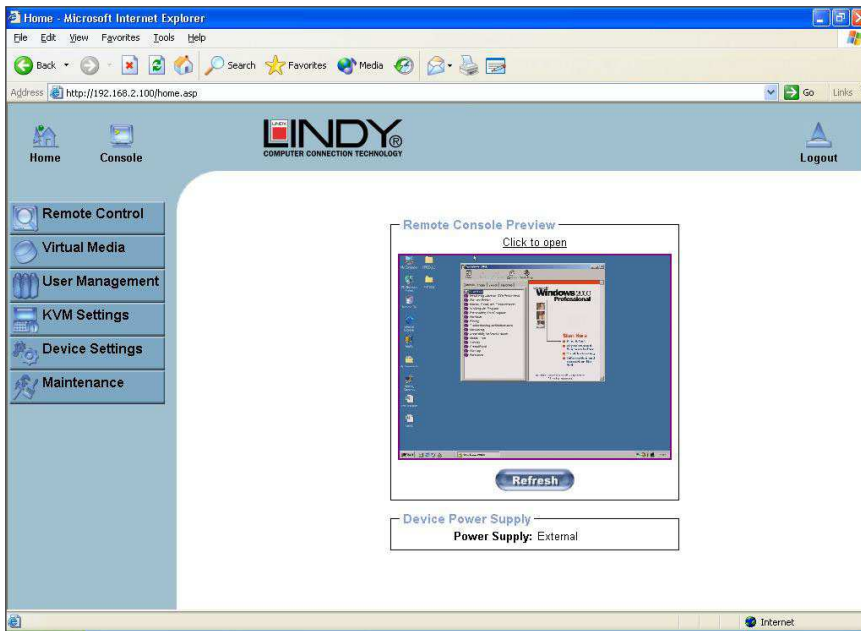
Home - Microsoft Internet Explorer

File Edit View Favorites Tools Help

Back Search Favorites Media

Address http://192.168.2.100/home.asp Go Links

Home Console

LINDY COMPUTER CONNECTION TECHNOLOGY

Logout

Remote Control
Virtual Media
User Management
KVM Settings
Device Settings
Maintenance

Remote Console Preview

Click to open

Windows 2000 Professional

Refresh

Device Power Supply

Power Supply: External

Internet